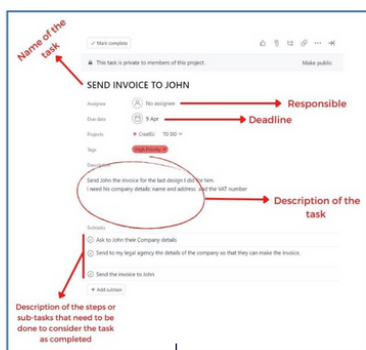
Name of the task

✓ Mark complete

This task is private to members of this project.

Make public

SEND INVOICE TO JOHN

Assignee

No assignee

Responsible

Due date

9 Apr

Deadline

Projects

CreaEG

TO DO

Tags

High Priority

Description

Send John the invoice for the last design I did for him.
I need his company details: name and address and the VAT number

Description of the task

Subtasks

Ask to John their Company details

Send to my legal agency the details of the company so that they can make the invoice.

Send the invoice to John

+ Add subtask

Description of the steps or sub-tasks that need to be done to consider the task as completed